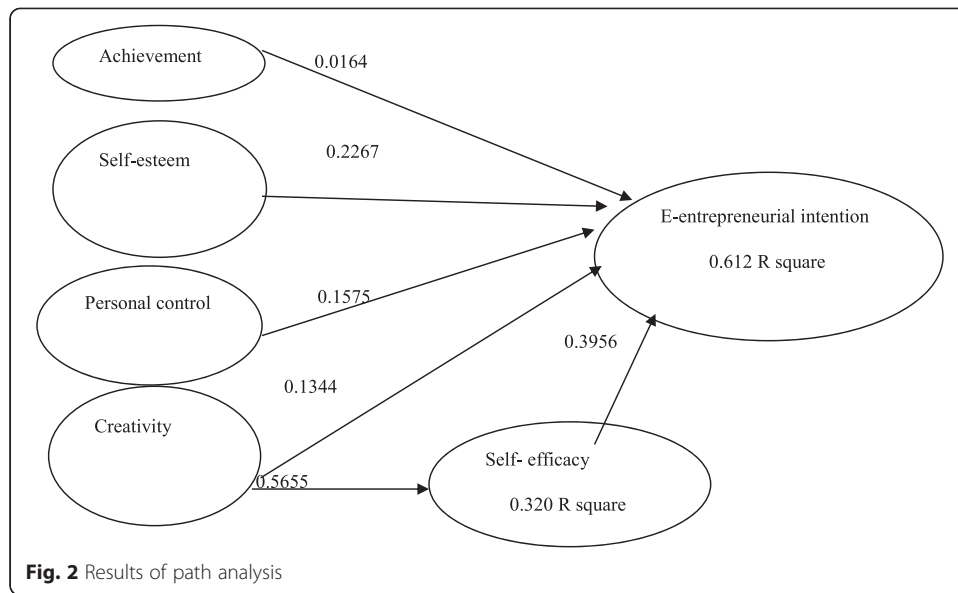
Achievement

0.0164

Self-esteem

0.2267

E-entrepreneurial intention

0.612 R square

Personal control

0.1575

0.3956

0.1344

Creativity

Self- efficacy

0.5655

0.320 R square

Fig. 2 Results of path analysis